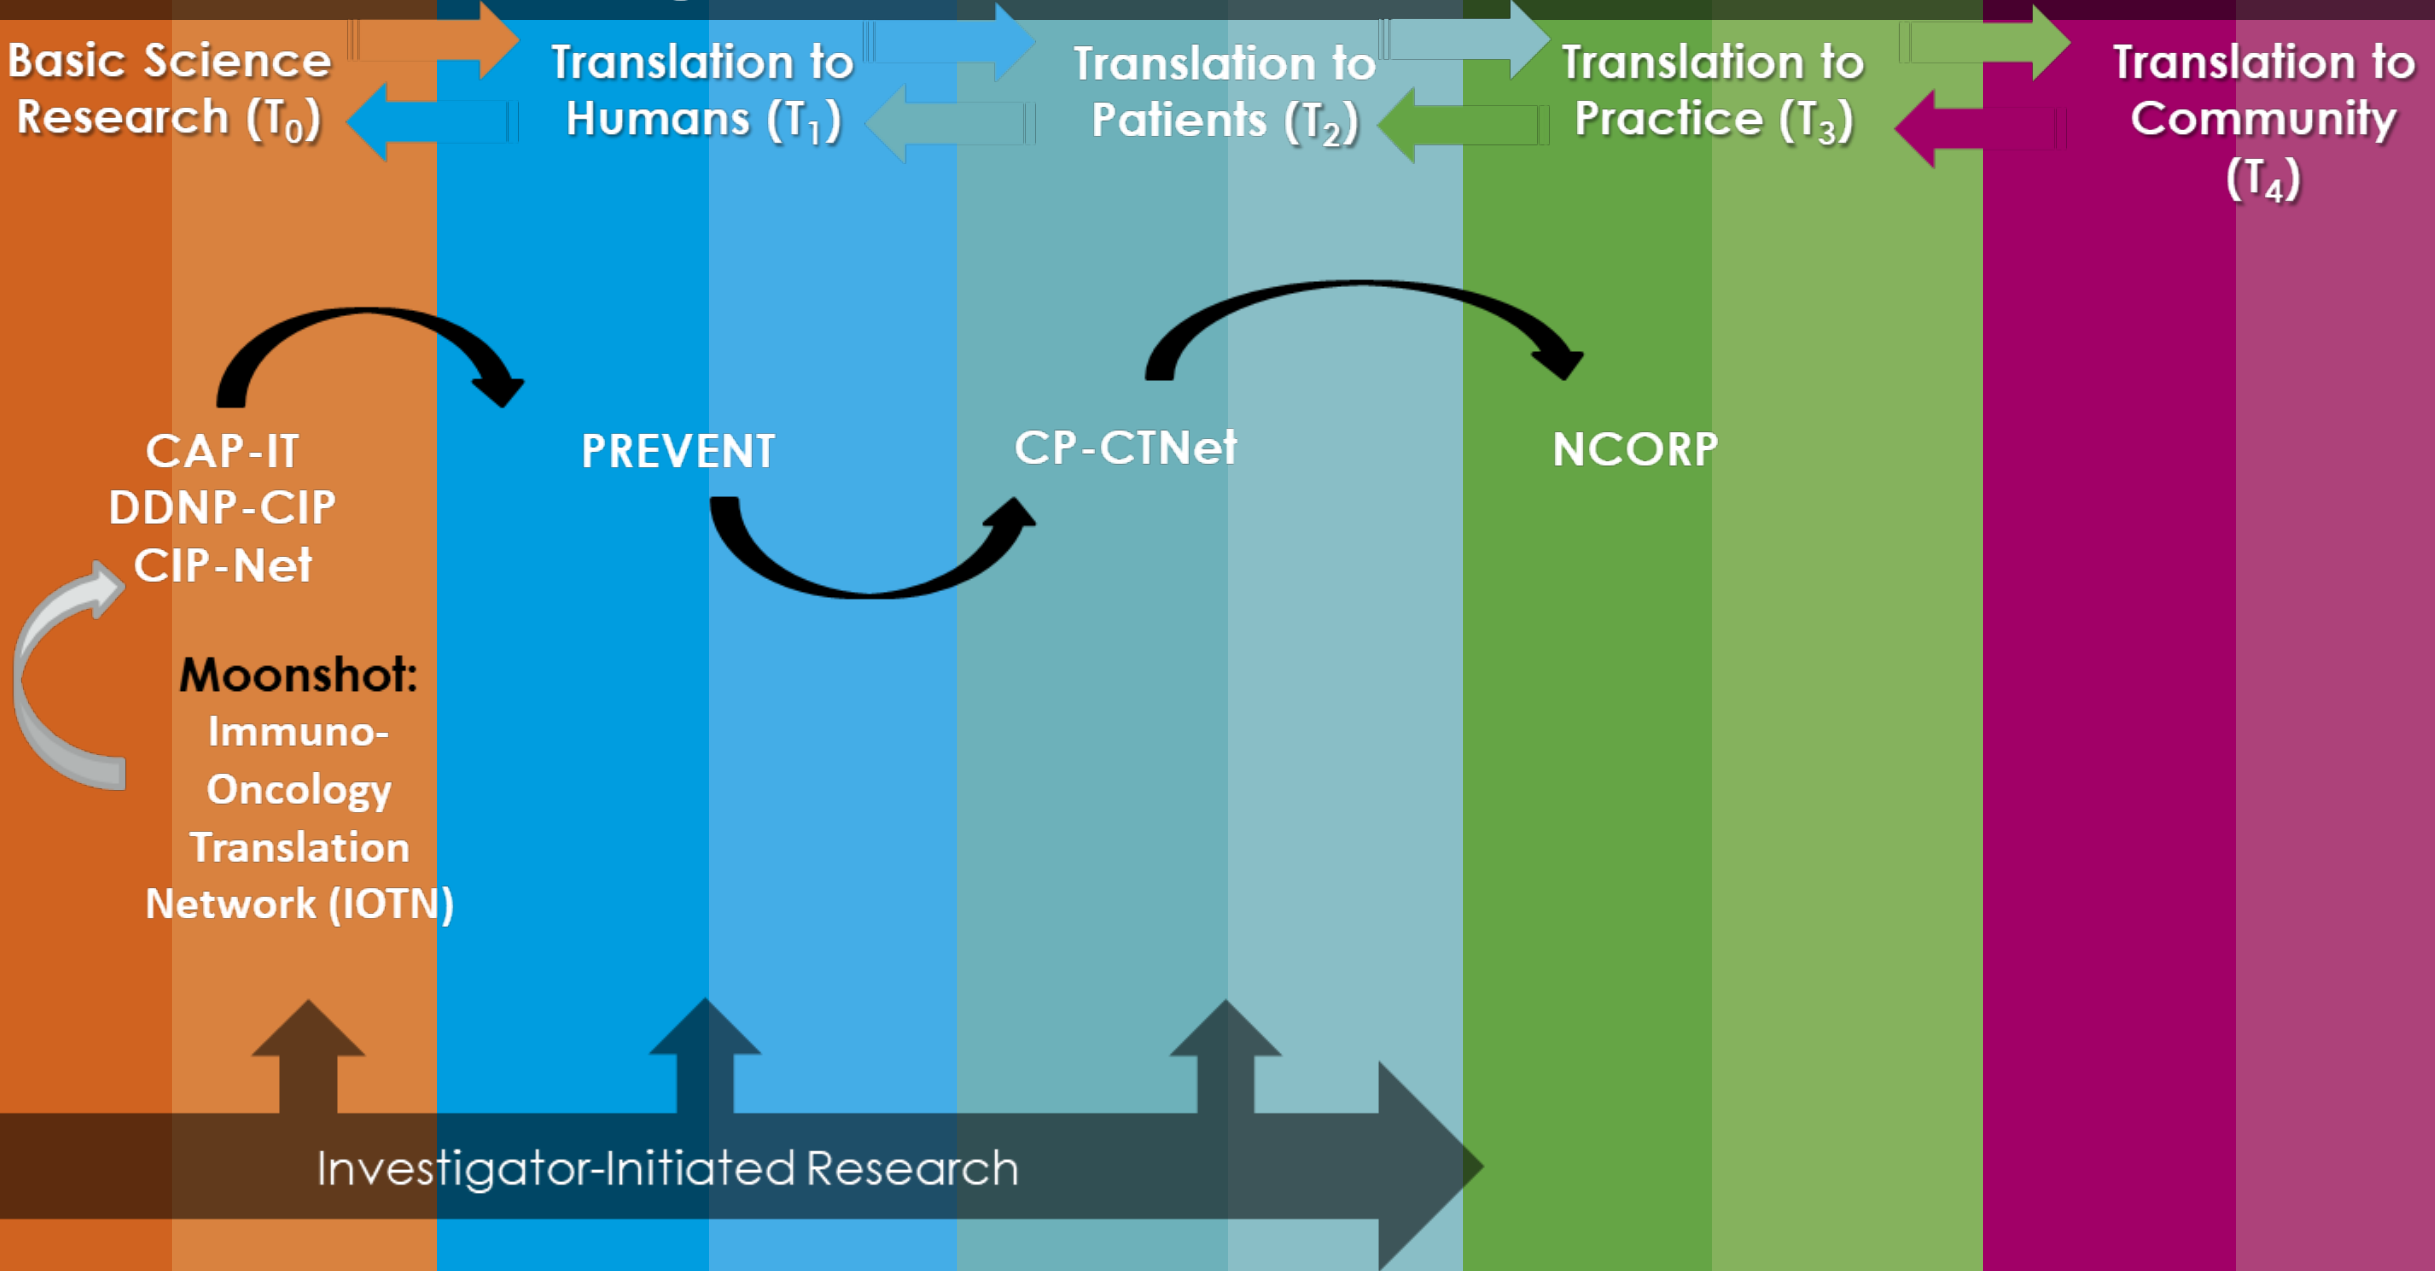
Basic Science Research ($T_0$)

Translation to Humans ($T_1$)

Translation to Patients ($T_2$)

Translation to Practice ($T_3$)

Translation to Community ($T_4$)

CAP-IT
DDNP-CIP
CIP-Net

PREVENT

CP-CTNet

NCORP

Moonshot:
Immuno-Oncology Translation Network (IOTN)

Investigator-Initiated Research